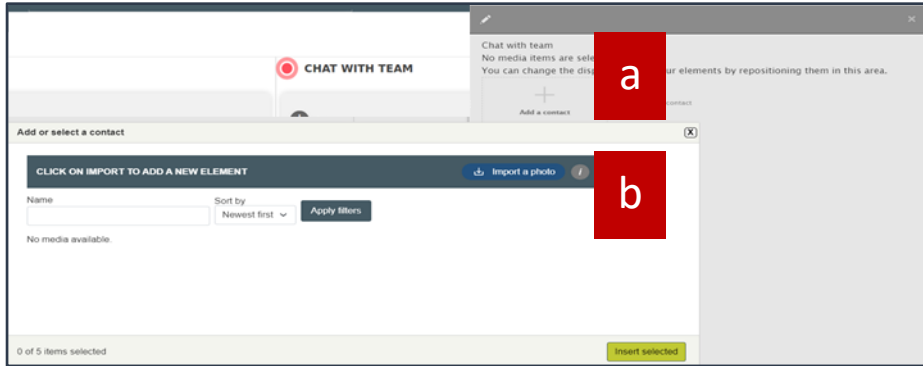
CHAT WITH TEAM

Chat with team
No media items are sele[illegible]
You can change the disp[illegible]ur elements by repositioning them in this area.

Add a contact

contact

a

Add or select a contact

CLICK ON IMPORT TO ADD A NEW ELEMENT

Import a photo

b

Name

Sort by

Newest first

Apply filters

No media available.

0 of 5 items selected

Insert selected